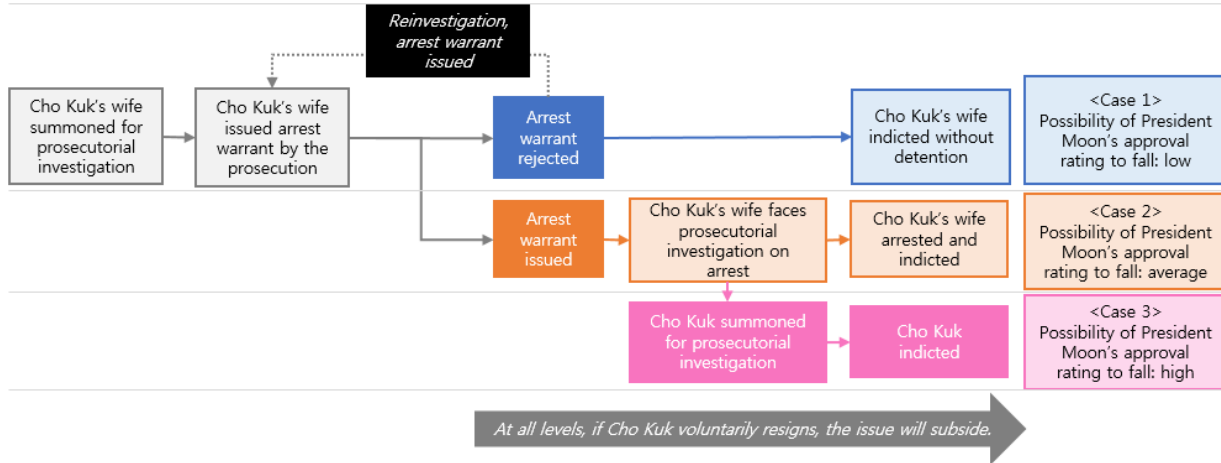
Reinvestigation, arrest warrant issued

Cho Kuk's wife summoned for prosecutorial investigation

Cho Kuk's wife issued arrest warrant by the prosecution

Arrest warrant rejected

Cho Kuk's wife indicted without detention

<Case 1>
Possibility of President Moon's approval rating to fall: low

Arrest warrant issued

Cho Kuk's wife faces prosecutorial investigation on arrest

Cho Kuk's wife arrested and indicted

<Case 2>
Possibility of President Moon's approval rating to fall: average

Cho Kuk summoned for prosecutorial investigation

Cho Kuk indicted

<Case 3>
Possibility of President Moon's approval rating to fall: high

At all levels, if Cho Kuk voluntarily resigns, the issue will subside.